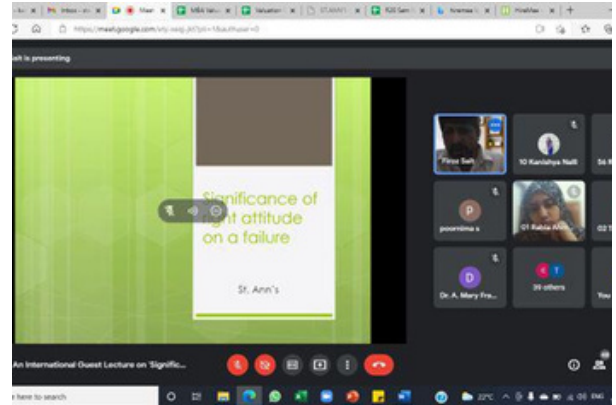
Inbox Meet MBA Valuation STANNY'S R20 Sem Kinemaster FineMax
https://meet.google.com/xfy-wxjj-jkf?pli=1&authuser=0

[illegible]ali is presenting

Significance of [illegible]ght attitude on a failure

St. Ann's

Firoz Sait
10 Kanishya Naili
poornima s
01 Rabia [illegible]
Dr. A. Mary Fre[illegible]
39 others
You

An International Guest Lecture on 'Signific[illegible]

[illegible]e here to search
22°C ENG